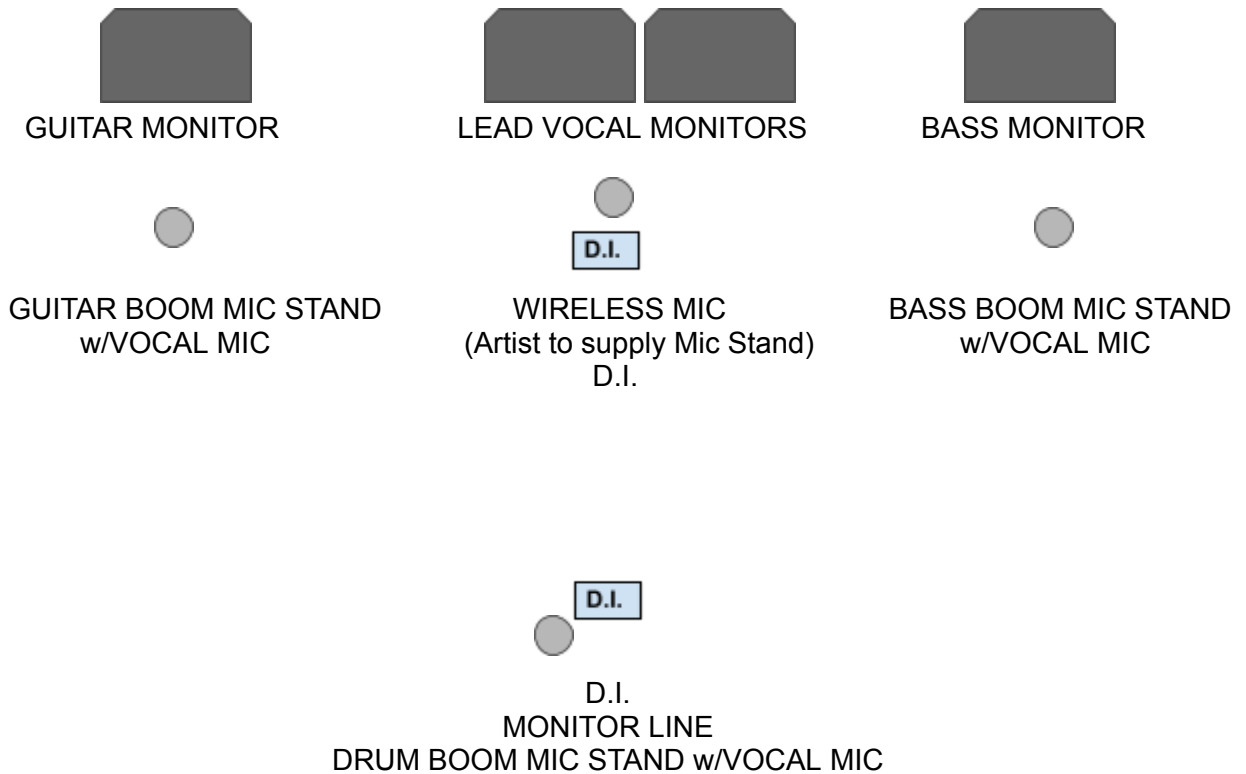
GUITAR MONITOR

LEAD VOCAL MONITORS

BASS MONITOR

D.I.

GUITAR BOOM MIC STAND
w/VOCAL MIC

WIRELESS MIC
(Artist to supply Mic Stand)
D.I.

BASS BOOM MIC STAND
w/VOCAL MIC

D.I.

D.I.
MONITOR LINE
DRUM BOOM MIC STAND w/VOCAL MIC